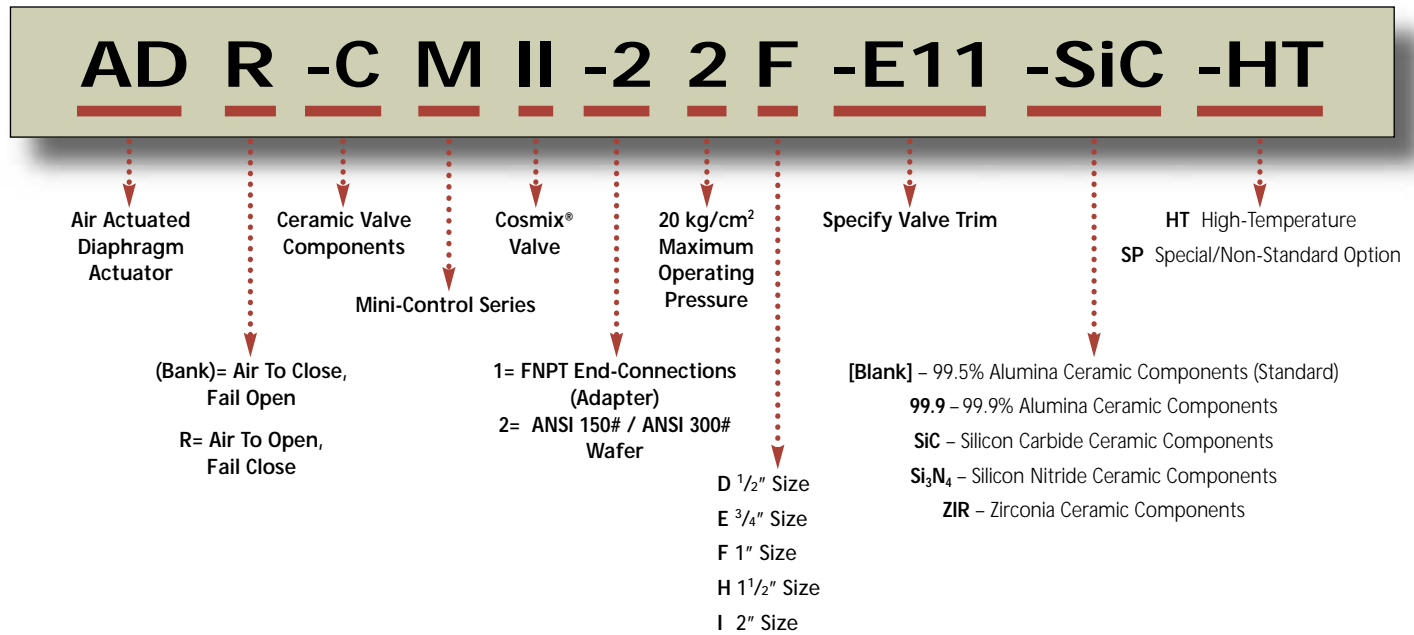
AD R -C M II -2 2 F -E11 -SiC -HT

Air Actuated Diaphragm Actuator

Ceramic Valve Components

Cosmix® Valve

$20\ kg/cm^2$ Maximum Operating Pressure

Specify Valve Trim

HT High-Temperature

SP Special/Non-Standard Option

Mini-Control Series

(Bank)= Air To Close, Fail Open

R= Air To Open, Fail Close

1= FNPT End-Connections (Adapter)

2= ANSI 150# / ANSI 300# Wafer

[Blank] – 99.5% Alumina Ceramic Components (Standard)

99.9 – 99.9% Alumina Ceramic Components

SiC – Silicon Carbide Ceramic Components

$Si_3N_4$ – Silicon Nitride Ceramic Components

ZIR – Zirconia Ceramic Components

D $^1/_2$″ Size

E $^3/_4$″ Size

F 1″ Size

H $1^1/_2$″ Size

I 2″ Size